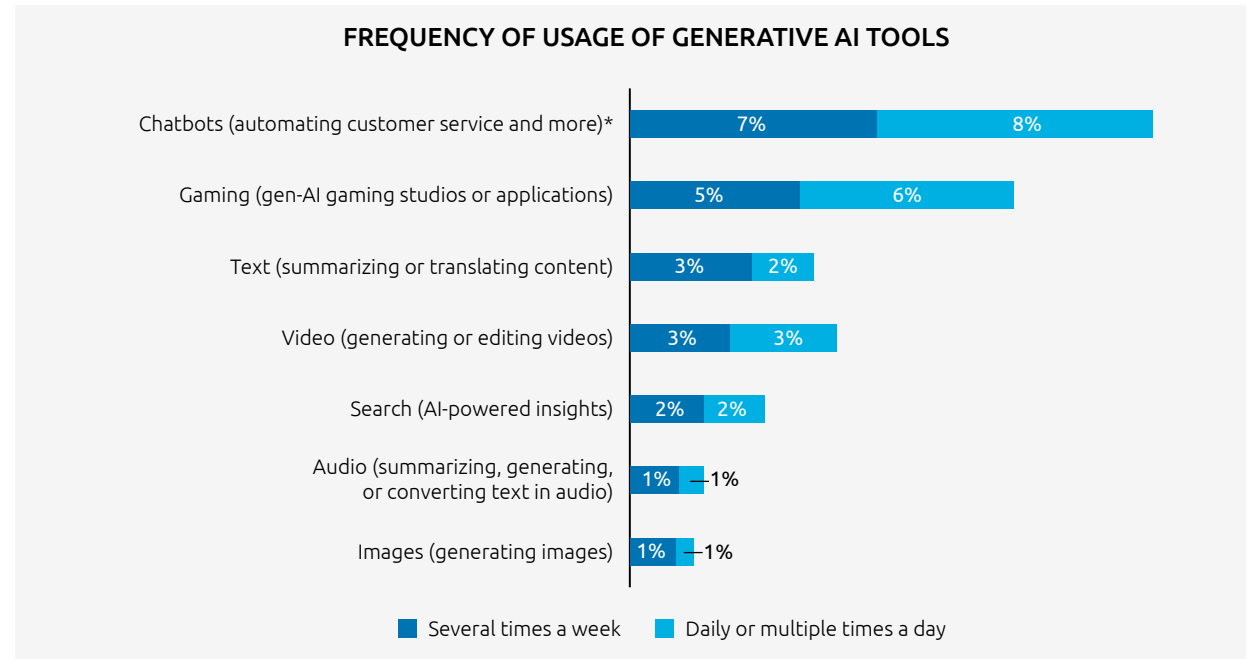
FREQUENCY OF USAGE OF GENERATIVE AI TOOLS

Chatbots (automating customer service and more)* 7% 8%

Gaming (gen-AI gaming studios or applications) 5% 6%

Text (summarizing or translating content) 3% 2%

Video (generating or editing videos) 3% 3%

Search (AI-powered insights) 2% 2%

Audio (summarizing, generating, or converting text in audio) 1% 1%

Images (generating images) 1% 1%

Several times a week   Daily or multiple times a day